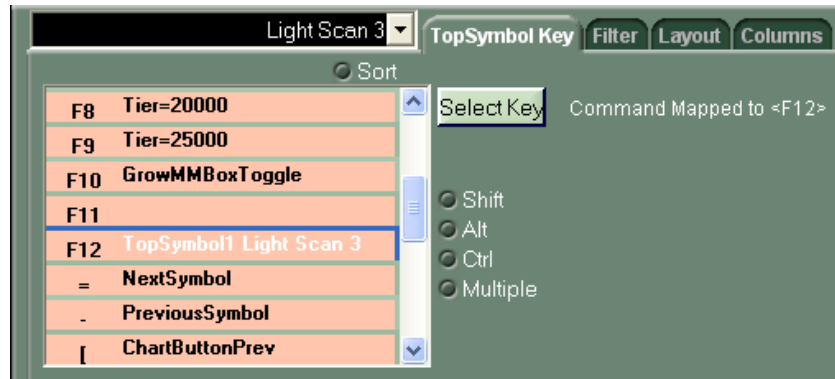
Light Scan 3

TopSymbol Key | Filter | Layout | Columns

Sort

| | |
|---|---|
| F8 | Tier=20000 |
| F9 | Tier=25000 |
| F10 | GrowMMBoxToggle |
| F11 | |
| F12 | TopSymbol1 Light Scan 3 |
| = | NextSymbol |
| - | PreviousSymbol |
| [ | ChartButtonPrev |

Select Key

Command Mapped to <F12>

Shift
Alt
Ctrl
Multiple